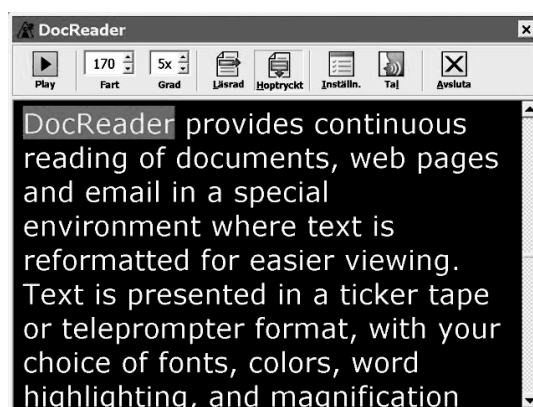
DocReader

Play 170 Fart 5x Grad Läsrad Hoptryckt Inställn. Tal Avsluta

DocReader provides continuous reading of documents, web pages and email in a special environment where text is reformatted for easier viewing. Text is presented in a ticker tape or teleprompter format, with your choice of fonts, colors, word highlighting, and magnification